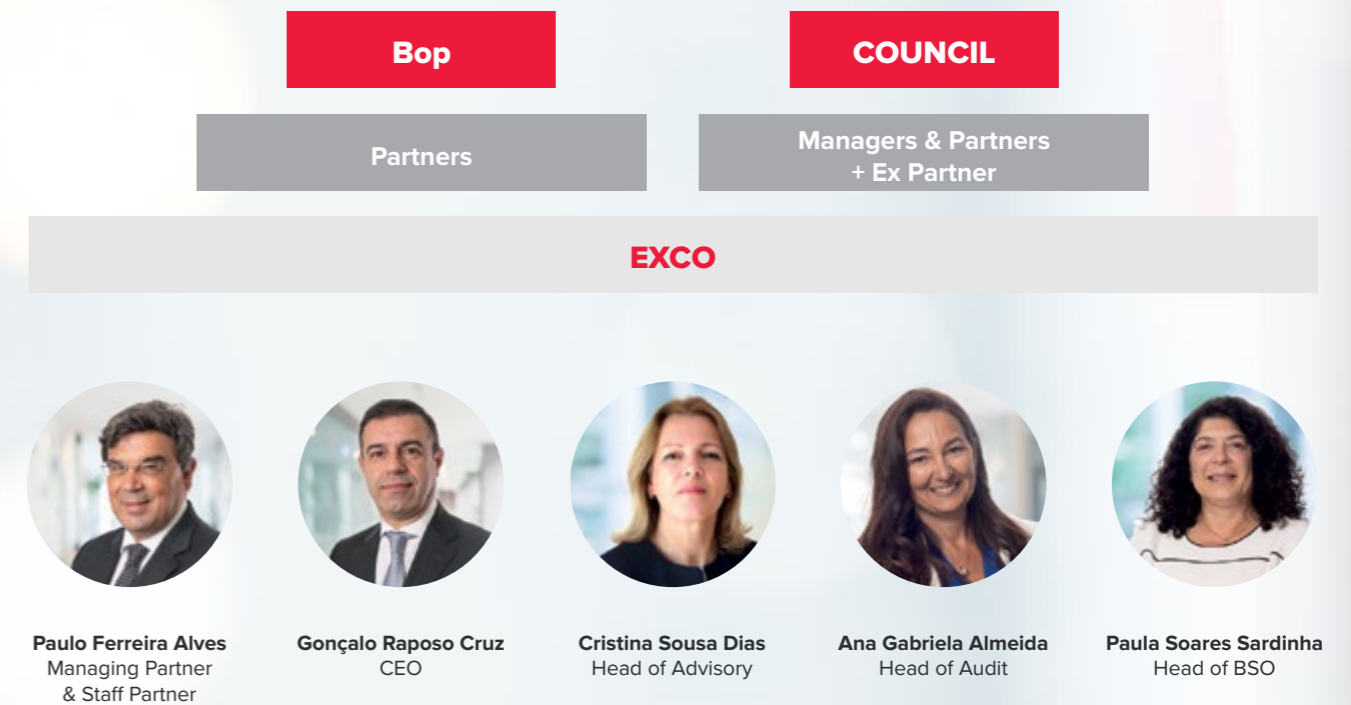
Bop

COUNCIL

Partners

Managers & Partners
+ Ex Partner

EXCO

Paulo Ferreira Alves
Managing Partner
& Staff Partner

Gonçalo Raposo Cruz
CEO

Cristina Sousa Dias
Head of Advisory

Ana Gabriela Almeida
Head of Audit

Paula Soares Sardinha
Head of BSO